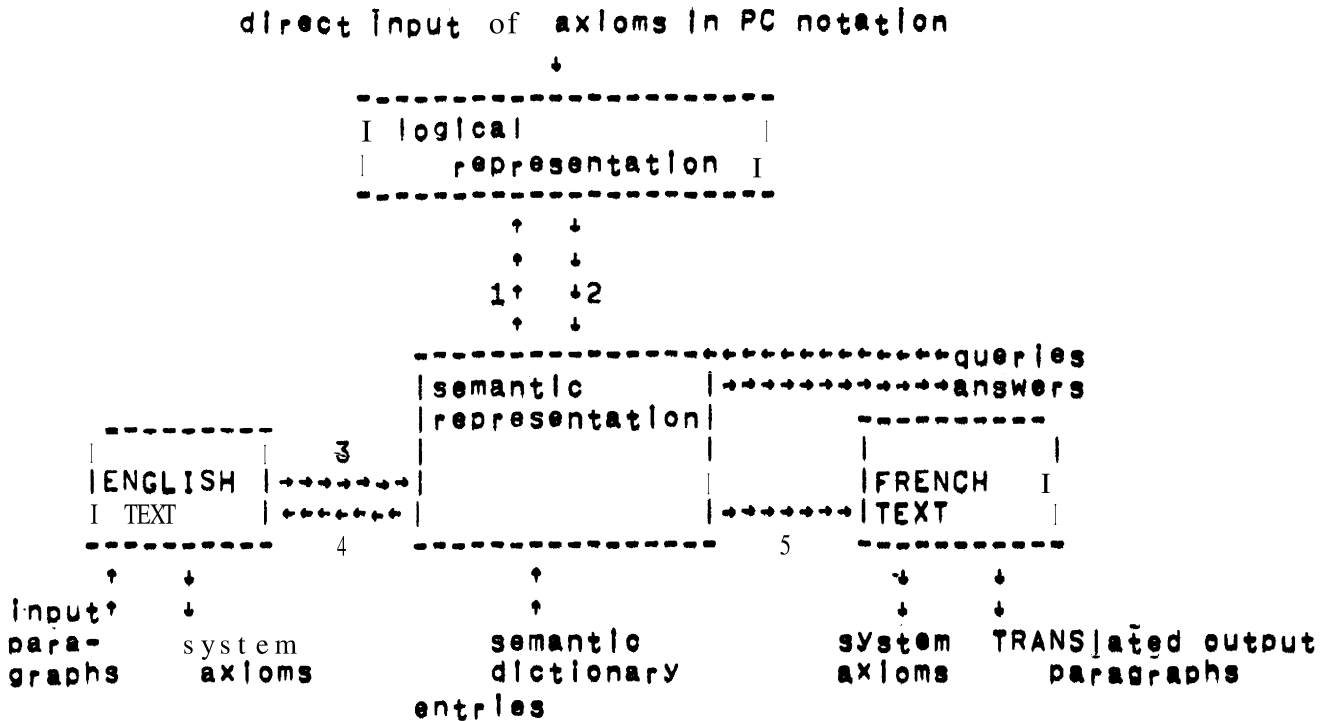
direct input of axioms in PC notation

logical representation

1 2

queries
answers

semantic representation

ENGLISH TEXT

3

4

FRENCH TEXT

5

input paragraphs

system axioms

semantic dictionary entries

system axioms

TRANSlated output paragraphs